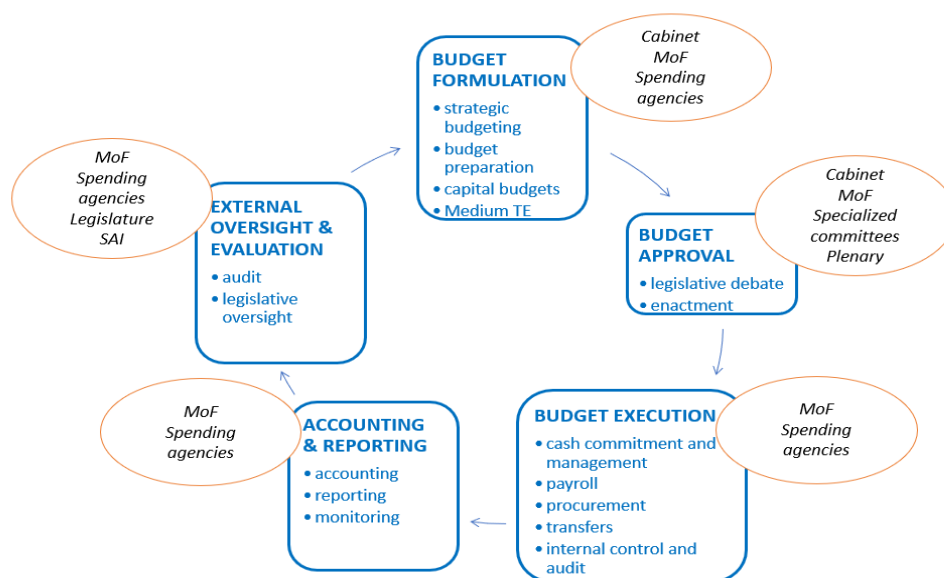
BUDGET FORMULATION
• strategic budgeting
• budget preparation
• capital budgets
• Medium TE

Cabinet
MoF
Spending agencies

BUDGET APPROVAL
• legislative debate
• enactment

Cabinet
MoF
Specialized committees
Plenary

BUDGET EXECUTION
• cash commitment and management
• payroll
• procurement
• transfers
• internal control and audit

MoF
Spending agencies

ACCOUNTING & REPORTING
• accounting
• reporting
• monitoring

MoF
Spending agencies

EXTERNAL OVERSIGHT & EVALUATION
• audit
• legislative oversight

MoF
Spending agencies
Legislature
SAI